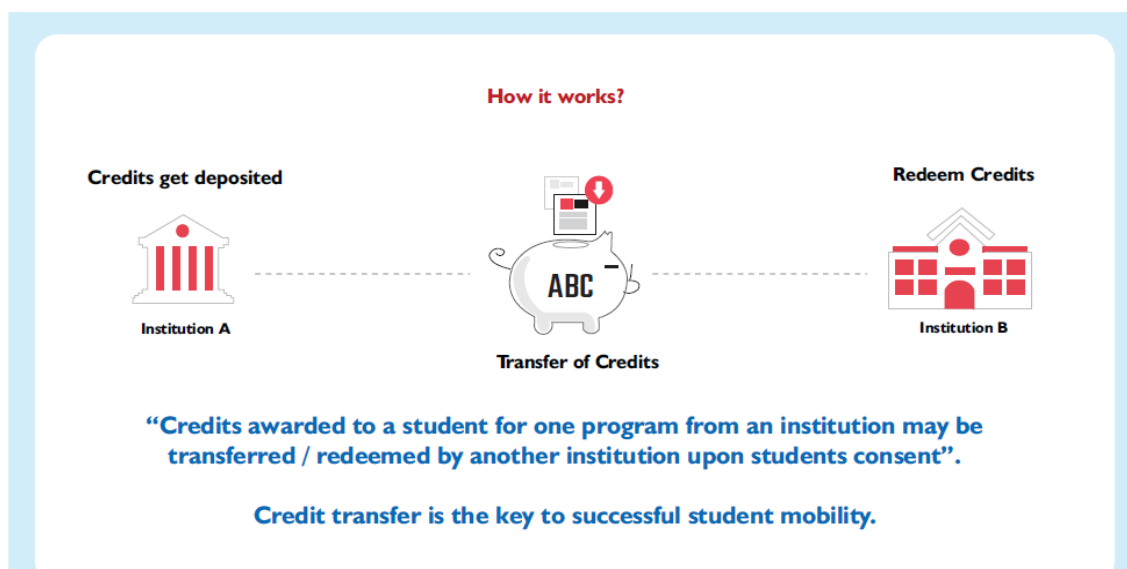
How it works?

Credits get deposited

Institution A

ABC

Transfer of Credits

Redeem Credits

Institution B

“Credits awarded to a student for one program from an institution may be transferred / redeemed by another institution upon students consent”.

Credit transfer is the key to successful student mobility.